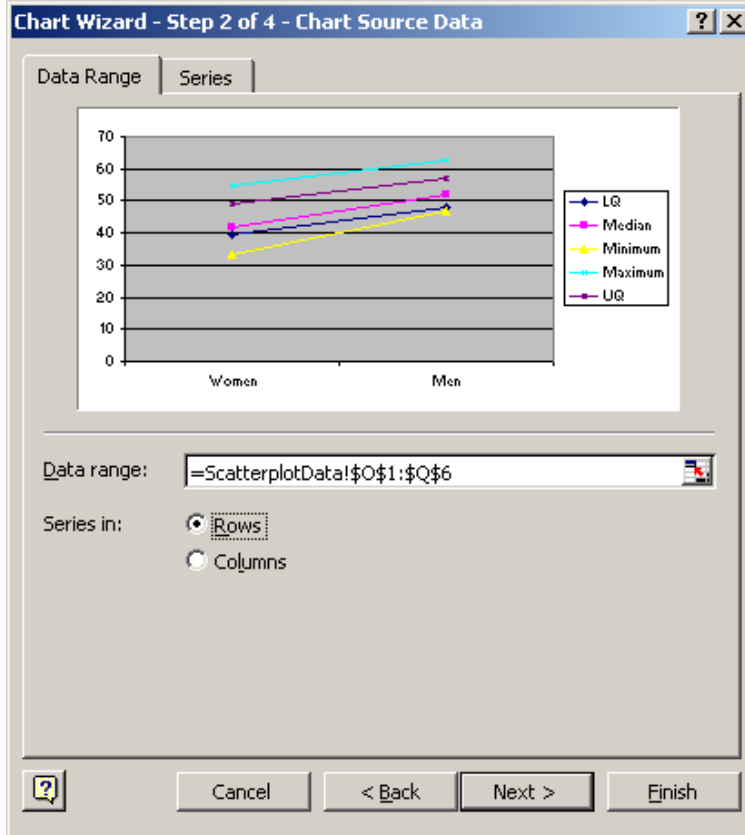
Chart Wizard - Step 2 of 4 - Chart Source Data

?

X

Data Range

Series

70

60

50

40

30

20

10

0

Women

Men

LQ

Median

Minimum

Maximum

UQ

Data range:

=ScatterplotData!$O$1:$Q$6

Series in:

Rows

Columns

Cancel

< Back

Next >

Finish